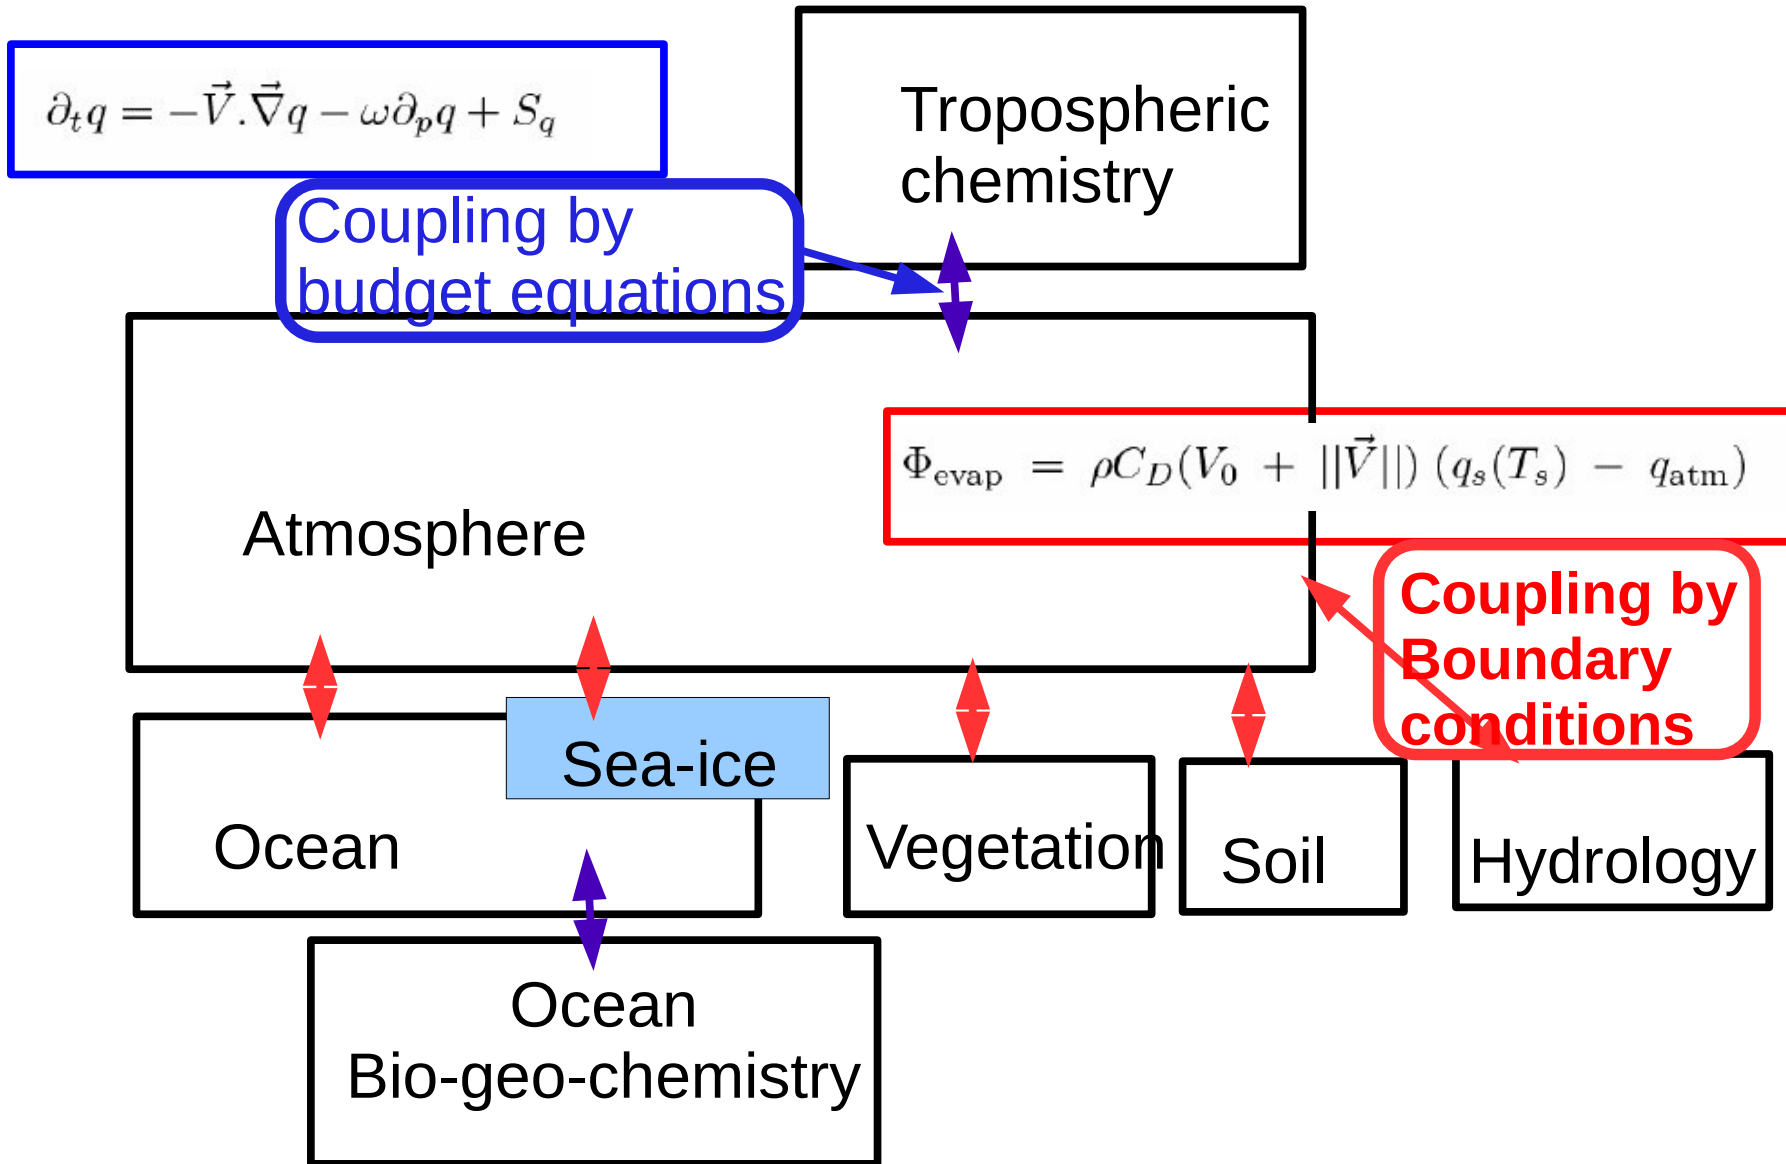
$\partial_t q = -\vec{V}.\vec{\nabla} q - \omega \partial_p q + S_q$

Tropospheric chemistry

Coupling by budget equations

$\Phi_{evap} = \rho C_D (V_0 + ||\vec{V}||) (q_s(T_s) - q_{atm})$

Atmosphere

Coupling by Boundary conditions

Sea-ice

Ocean

Vegetation

Soil

Hydrology

Ocean Bio-geo-chemistry